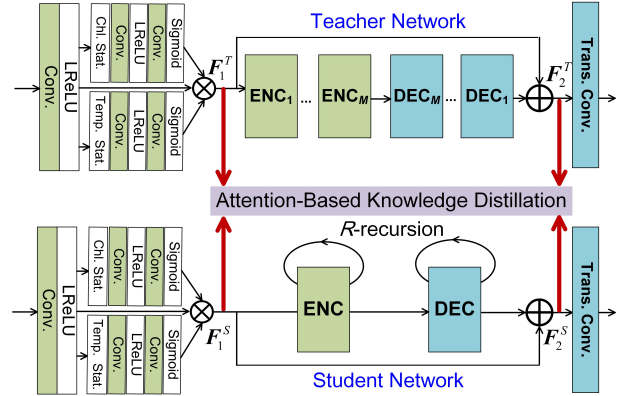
Conv.
LReLU
Chl. Stat.
Conv.
LReLU
Conv.
Sigmoid
Temp. Stat.
Conv.
LReLU
Conv.
Sigmoid
$\boldsymbol{F}_1^T$
Teacher Network
$\text{ENC}_1$ … $\text{ENC}_M$
$\text{DEC}_M$ … $\text{DEC}_1$
$\boldsymbol{F}_2^T$
Trans. Conv.
Attention-Based Knowledge Distillation
Conv.
LReLU
Chl. Stat.
Conv.
LReLU
Conv.
Sigmoid
Temp. Stat.
Conv.
LReLU
Conv.
Sigmoid
$\boldsymbol{F}_1^S$
$R$-recursion
ENC
DEC
$\boldsymbol{F}_2^S$
Trans. Conv.
Student Network